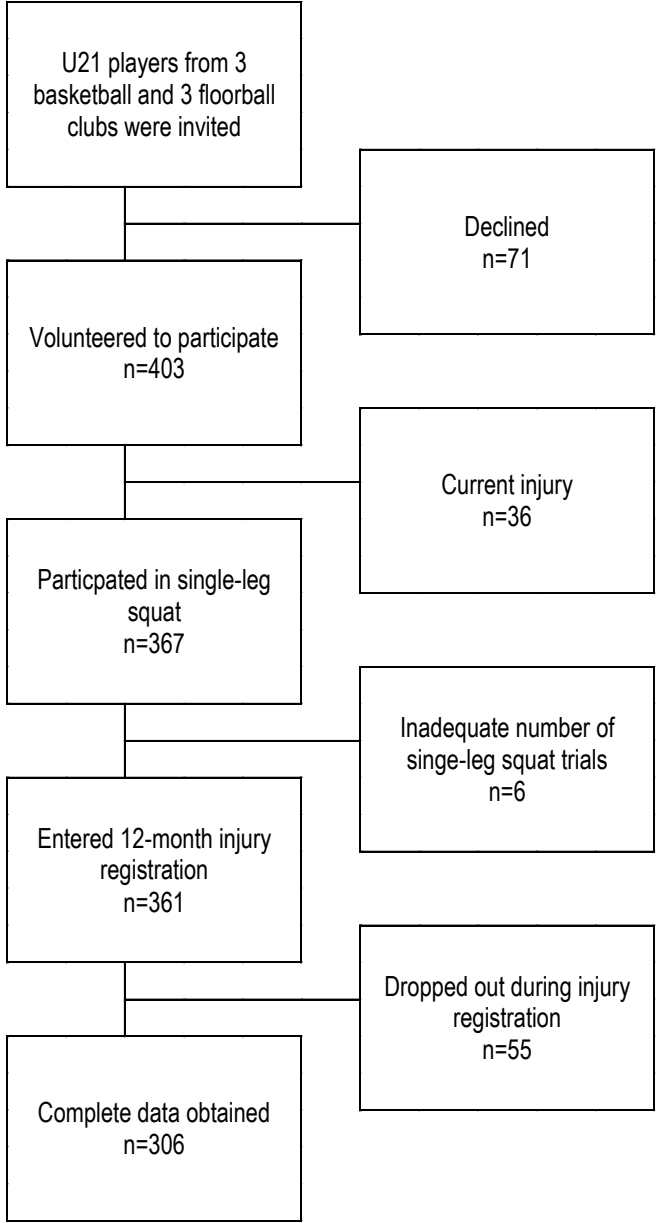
U21 players from 3 basketball and 3 floorball clubs were invited

Declined
n=71

Volunteered to participate
n=403

Current injury
n=36

Particpated in single-leg squat
n=367

Inadequate number of singe-leg squat trials
n=6

Entered 12-month injury registration
n=361

Dropped out during injury registration
n=55

Complete data obtained
n=306